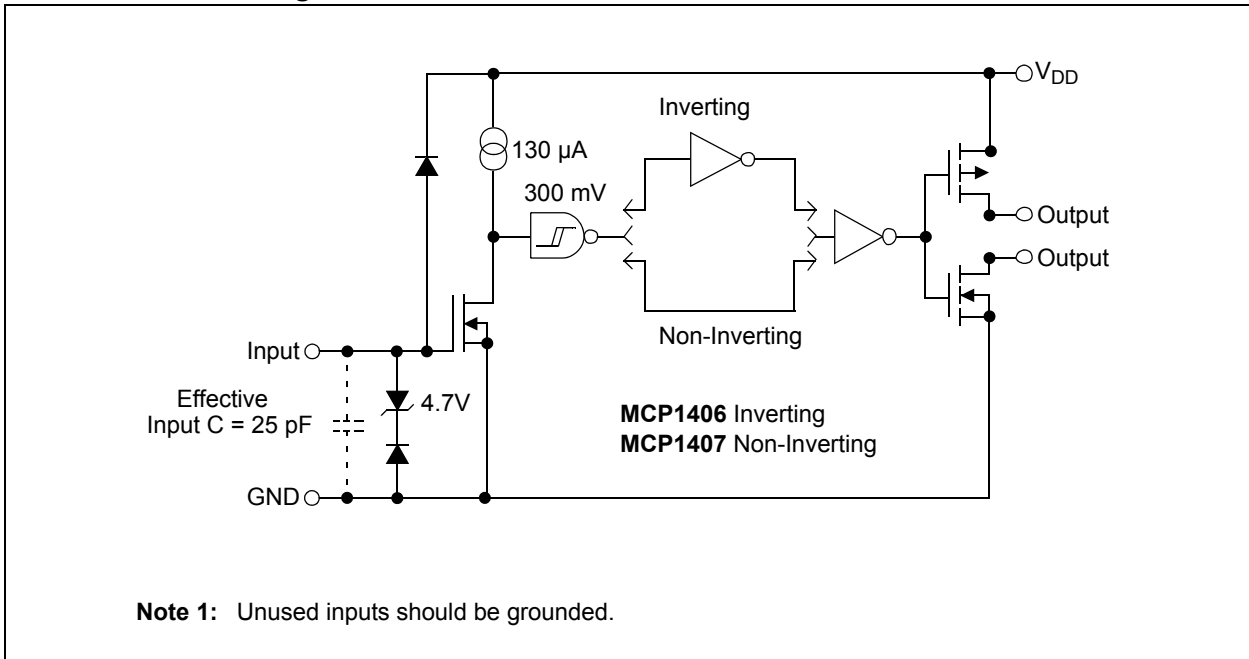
$V_{DD}$

Inverting

130 µA

300 mV

Output

Output

Non-Inverting

Input

Effective Input C = 25 pF

4.7V

**MCP1406** Inverting
**MCP1407** Non-Inverting

GND

**Note 1:** Unused inputs should be grounded.